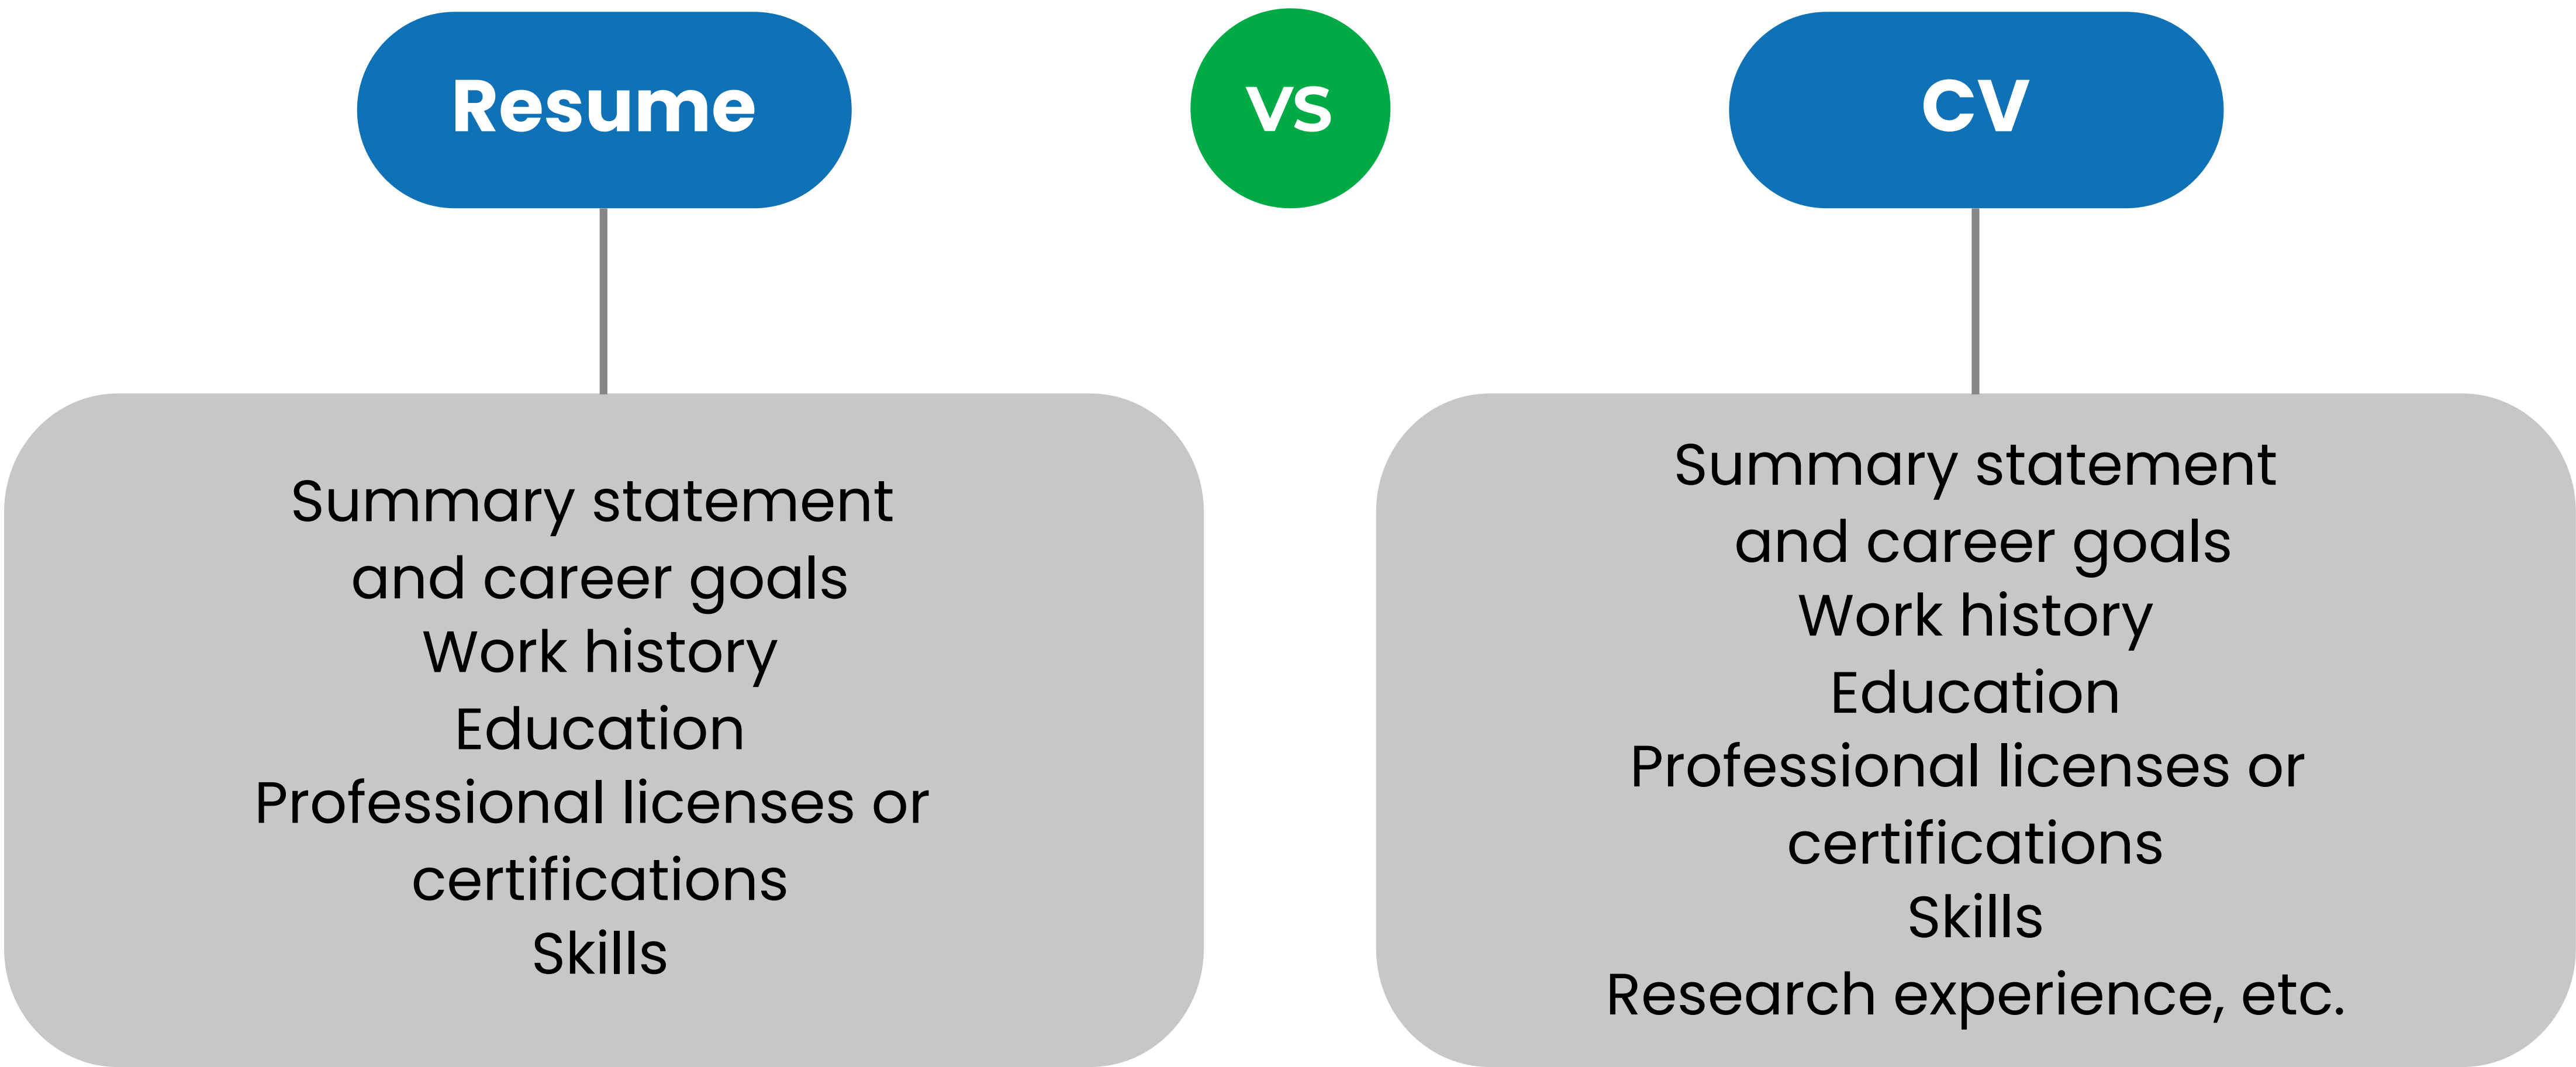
Resume

VS

CV

Summary statement and career goals
Work history
Education
Professional licenses or certifications
Skills

Summary statement and career goals
Work history
Education
Professional licenses or certifications
Skills
Research experience, etc.